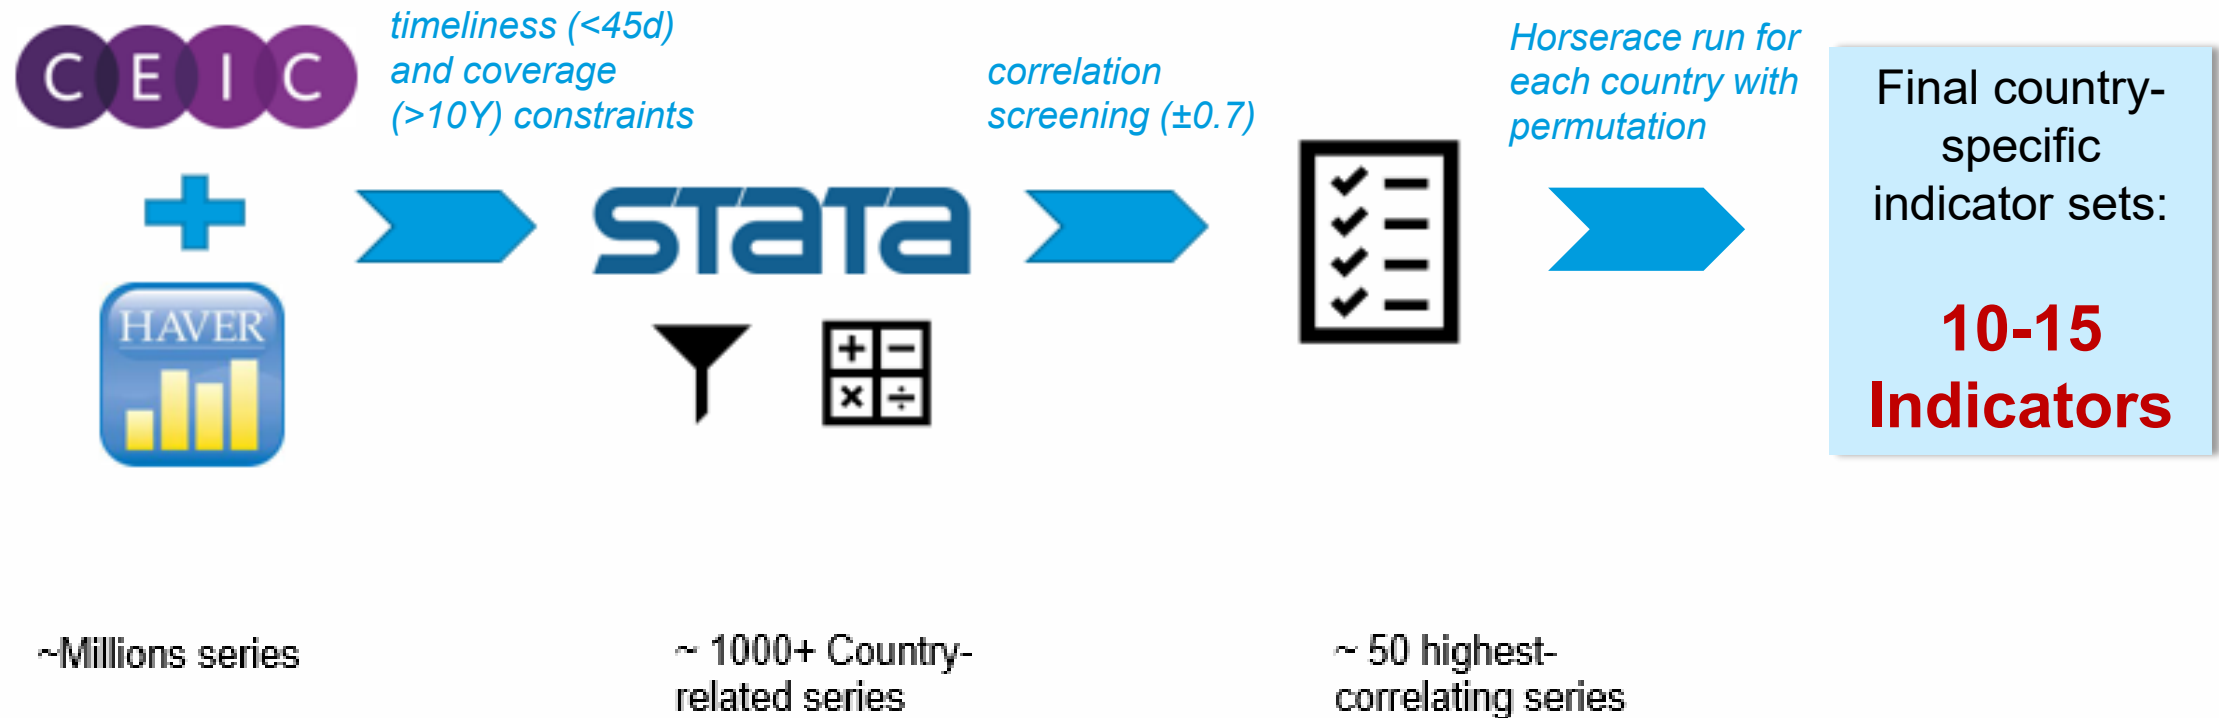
C E I C

timeliness (<45d) and coverage (>10Y) constraints

correlation screening (±0.7)

Horserace run for each country with permutation

Final country-specific indicator sets:

10-15 Indicators

HAVER

stata

~Millions series

~ 1000+ Country-related series

~ 50 highest-correlating series